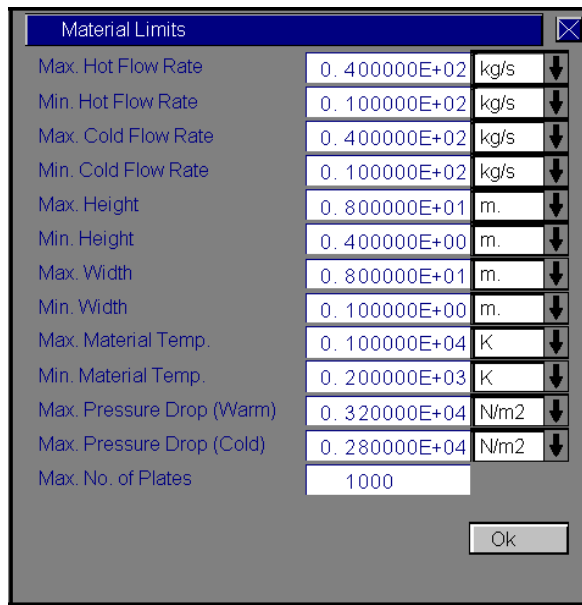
Material Limits

| | | |
|---|---|---|
| Max. Hot Flow Rate | 0. 400000E+02 | kg/s |
| Min. Hot Flow Rate | 0. 100000E+02 | kg/s |
| Max. Cold Flow Rate | 0. 400000E+02 | kg/s |
| Min. Cold Flow Rate | 0. 100000E+02 | kg/s |
| Max. Height | 0. 800000E+01 | m. |
| Min. Height | 0. 400000E+00 | m. |
| Max. Width | 0. 800000E+01 | m. |
| Min. Width | 0. 100000E+00 | m. |
| Max. Material Temp. | 0. 100000E+04 | K |
| Min. Material Temp. | 0. 200000E+03 | K |
| Max. Pressure Drop (Warm) | 0. 320000E+04 | N/m2 |
| Max. Pressure Drop (Cold) | 0. 280000E+04 | N/m2 |
| Max. No. of Plates | 1000 | |

Ok